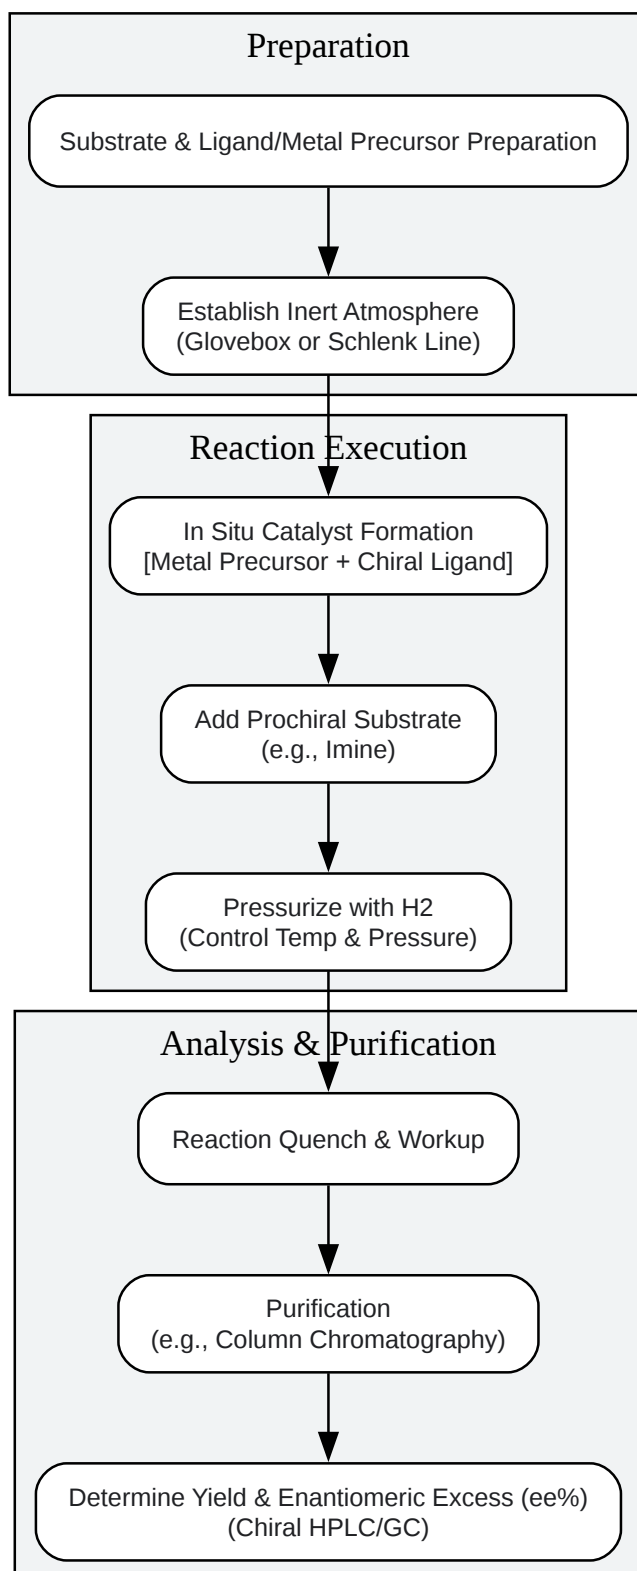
Preparation

Substrate & Ligand/Metal Precursor Preparation

Establish Inert Atmosphere
(Glovebox or Schlenk Line)

Reaction Execution

In Situ Catalyst Formation
[Metal Precursor + Chiral Ligand]

Add Prochiral Substrate
(e.g., Imine)

Pressurize with H2
(Control Temp & Pressure)

Analysis & Purification

Reaction Quench & Workup

Purification
(e.g., Column Chromatography)

Determine Yield & Enantiomeric Excess (ee%)
(Chiral HPLC/GC)